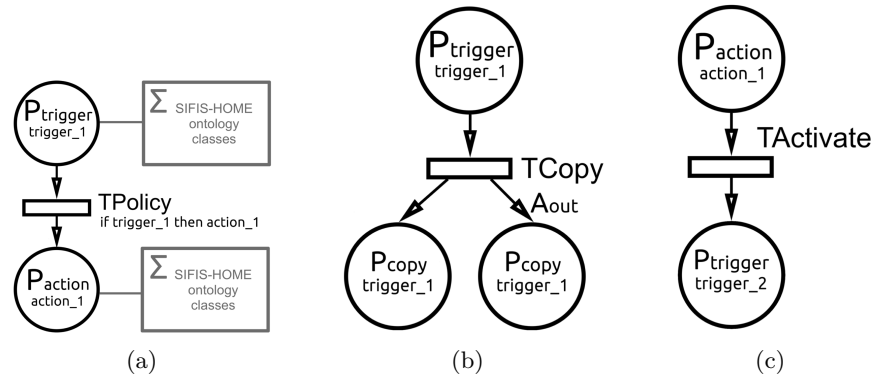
$P_{trigger}$
trigger_1

$\Sigma$ SIFIS-HOME ontology classes

TPolicy
if trigger_1 then action_1

$P_{action}$
action_1

$\Sigma$ SIFIS-HOME ontology classes

(a)

$P_{trigger}$
trigger_1

TCopy

$A_{out}$

$P_{copy}$
trigger_1

$P_{copy}$
trigger_1

(b)

$P_{action}$
action_1

TActivate

$P_{trigger}$
trigger_2

(c)